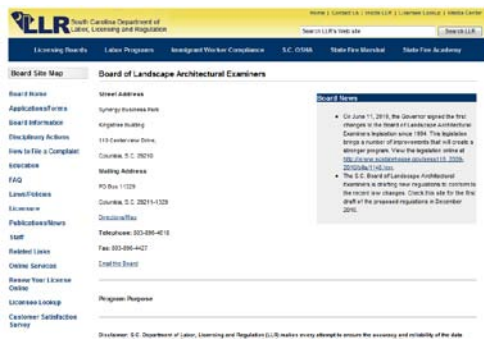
LLR South Carolina Department of Labor, Licensing and Regulation

Home | Contact Us | Mobile LLR | Licensee Lookup | Media Center

Search LLR's Web site

Search LLR

Licensing Boards | Labor Programs | Immigrant Worker Compliance | S.C. OSHA | State Fire Marshal | State Fire Academy

Board Site Map

Board Home
Applications/Forms
Board Information
Disciplinary Actions
How to File a Complaint
Education
FAQ
Laws/Policies
Licensure
Publications/News
Staff
Related Links
Online Services
Renew Your License Online
Licensee Lookup
Customer Satisfaction Survey

Board of Landscape Architectural Examiners

Street Address

Synergy Business Park

Kingstree Building

110 Centerview Drive

Columbia, S.C. 29210

Mailing Address

PO Box 11329

Columbia, S.C. 29211-1329

Directions/Map

Telephone: 803-896-4618

Fax: 803-896-4427

Email the Board

Board News

On June 11, 2010, the Governor signed the first changes to the Board of Landscape Architectural Examiners legislation since 1994. This legislation brings a number of improvements that will create a stronger program. View the legislation online at http://www.scstatehouse.gov/sess118_2009-2010/bills/1145.htm
The S.C. Board of Landscape Architectural Examiners is drafting new regulations to conform to the recent law changes. Check this site for the first draft of the proposed regulations in December 2010.

Program Purpose

Disclaimer: S.C. Department of Labor, Licensing and Regulation (LLR) makes every attempt to ensure the accuracy and reliability of the data